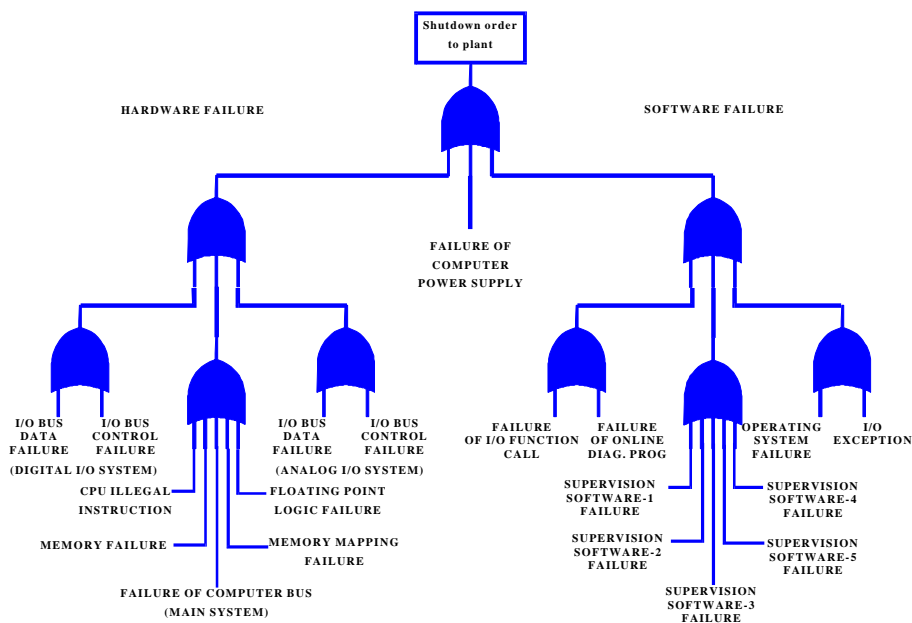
Shutdown order to plant

HARDWARE FAILURE

SOFTWARE FAILURE

FAILURE OF COMPUTER POWER SUPPLY

I/O BUS DATA FAILURE

I/O BUS CONTROL FAILURE

(DIGITAL I/O SYSTEM)

I/O BUS DATA FAILURE

I/O BUS CONTROL FAILURE

(ANALOG I/O SYSTEM)

CPU ILLEGAL INSTRUCTION

FLOATING POINT LOGIC FAILURE

MEMORY FAILURE

MEMORY MAPPING FAILURE

FAILURE OF COMPUTER BUS (MAIN SYSTEM)

FAILURE OF I/O FUNCTION CALL

FAILURE OF ONLINE DIAG. PROG

OPERATING SYSTEM FAILURE

I/O EXCEPTION

SUPERVISION SOFTWARE-1 FAILURE

SUPERVISION SOFTWARE-4 FAILURE

SUPERVISION SOFTWARE-2 FAILURE

SUPERVISION SOFTWARE-5 FAILURE

SUPERVISION SOFTWARE-3 FAILURE